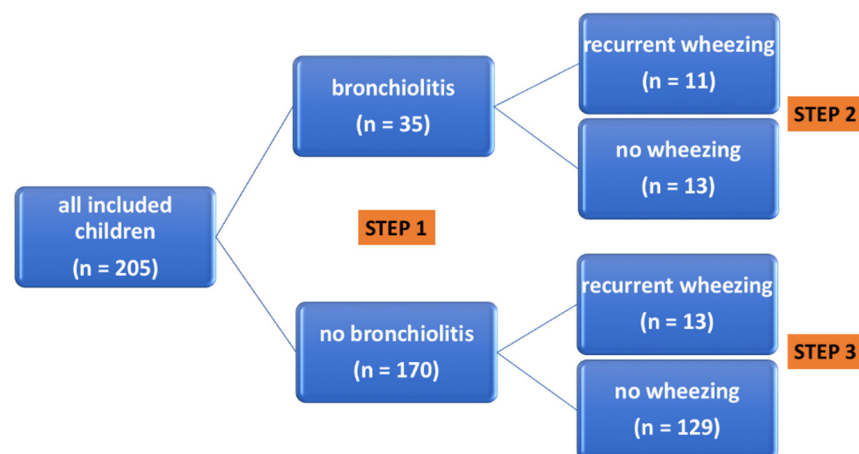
all included children
(n = 205)

STEP 1

bronchiolitis
(n = 35)

no bronchiolitis
(n = 170)

recurrent wheezing
(n = 11)

no wheezing
(n = 13)

STEP 2

recurrent wheezing
(n = 13)

no wheezing
(n = 129)

STEP 3